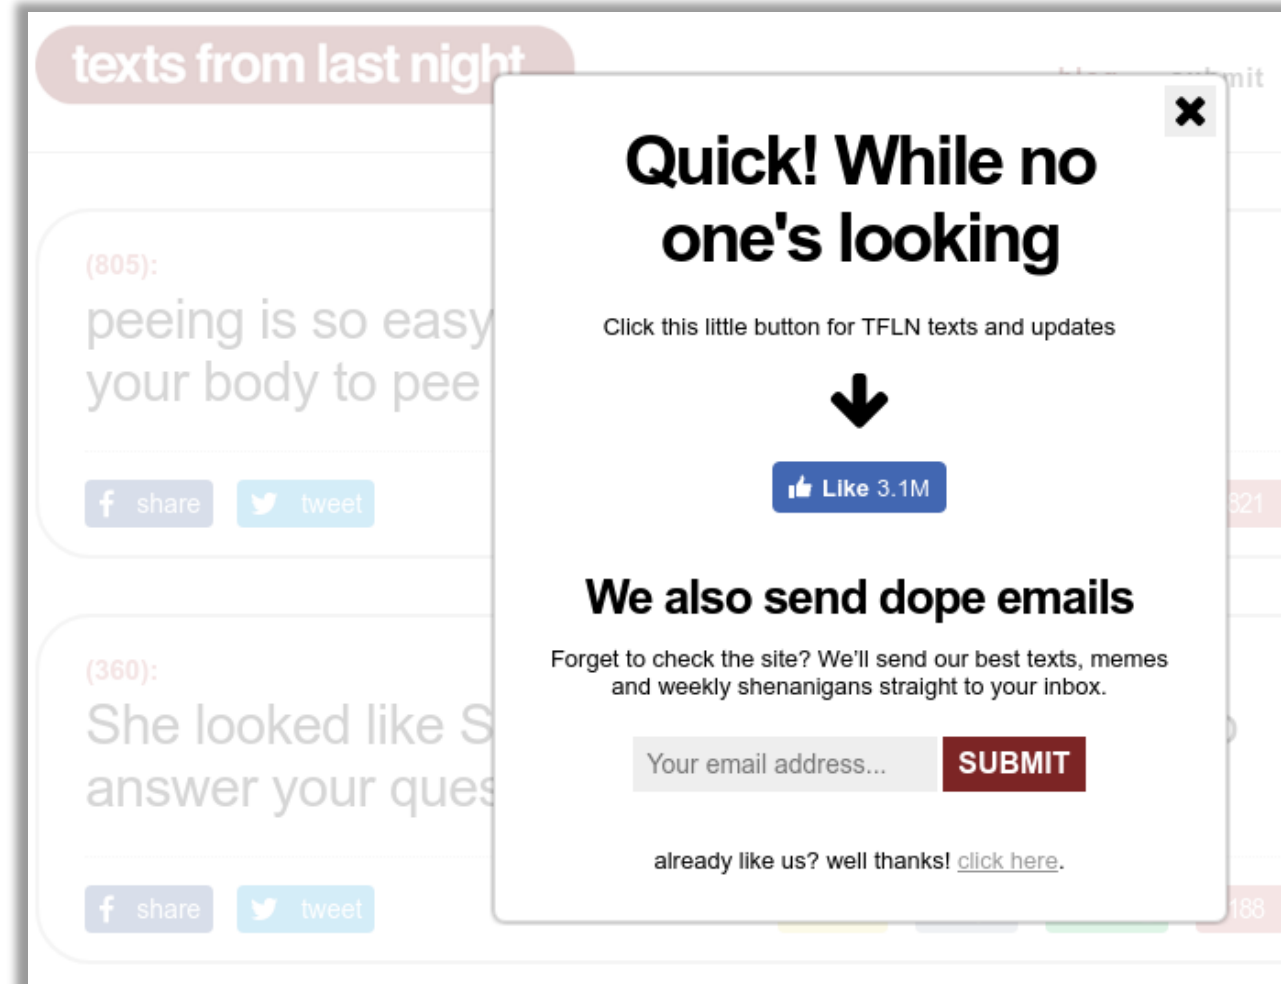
texts from last night

blog submit

(805):

peeing is so easy your body to pee

share tweet

821

(360):

She looked like S answer your ques

share tweet

188

Quick! While no one's looking

Click this little button for TFLN texts and updates

Like 3.1M

We also send dope emails

Forget to check the site? We'll send our best texts, memes and weekly shenanigans straight to your inbox.

Your email address...

SUBMIT

already like us? well thanks! click here.